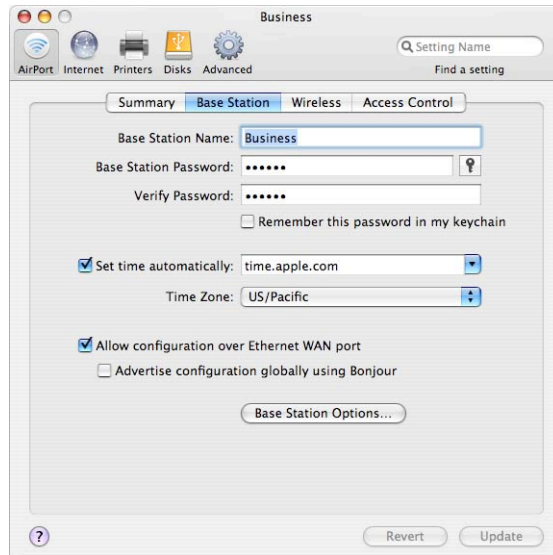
Business

AirPort Internet Printers Disks Advanced

Setting Name

Find a setting

Summary | Base Station | Wireless | Access Control

Base Station Name: Business

Base Station Password: ••••••

Verify Password: ••••••

Remember this password in my keychain

Set time automatically: time.apple.com

Time Zone: US/Pacific

Allow configuration over Ethernet WAN port

Advertise configuration globally using Bonjour

Base Station Options...

?

Revert

Update